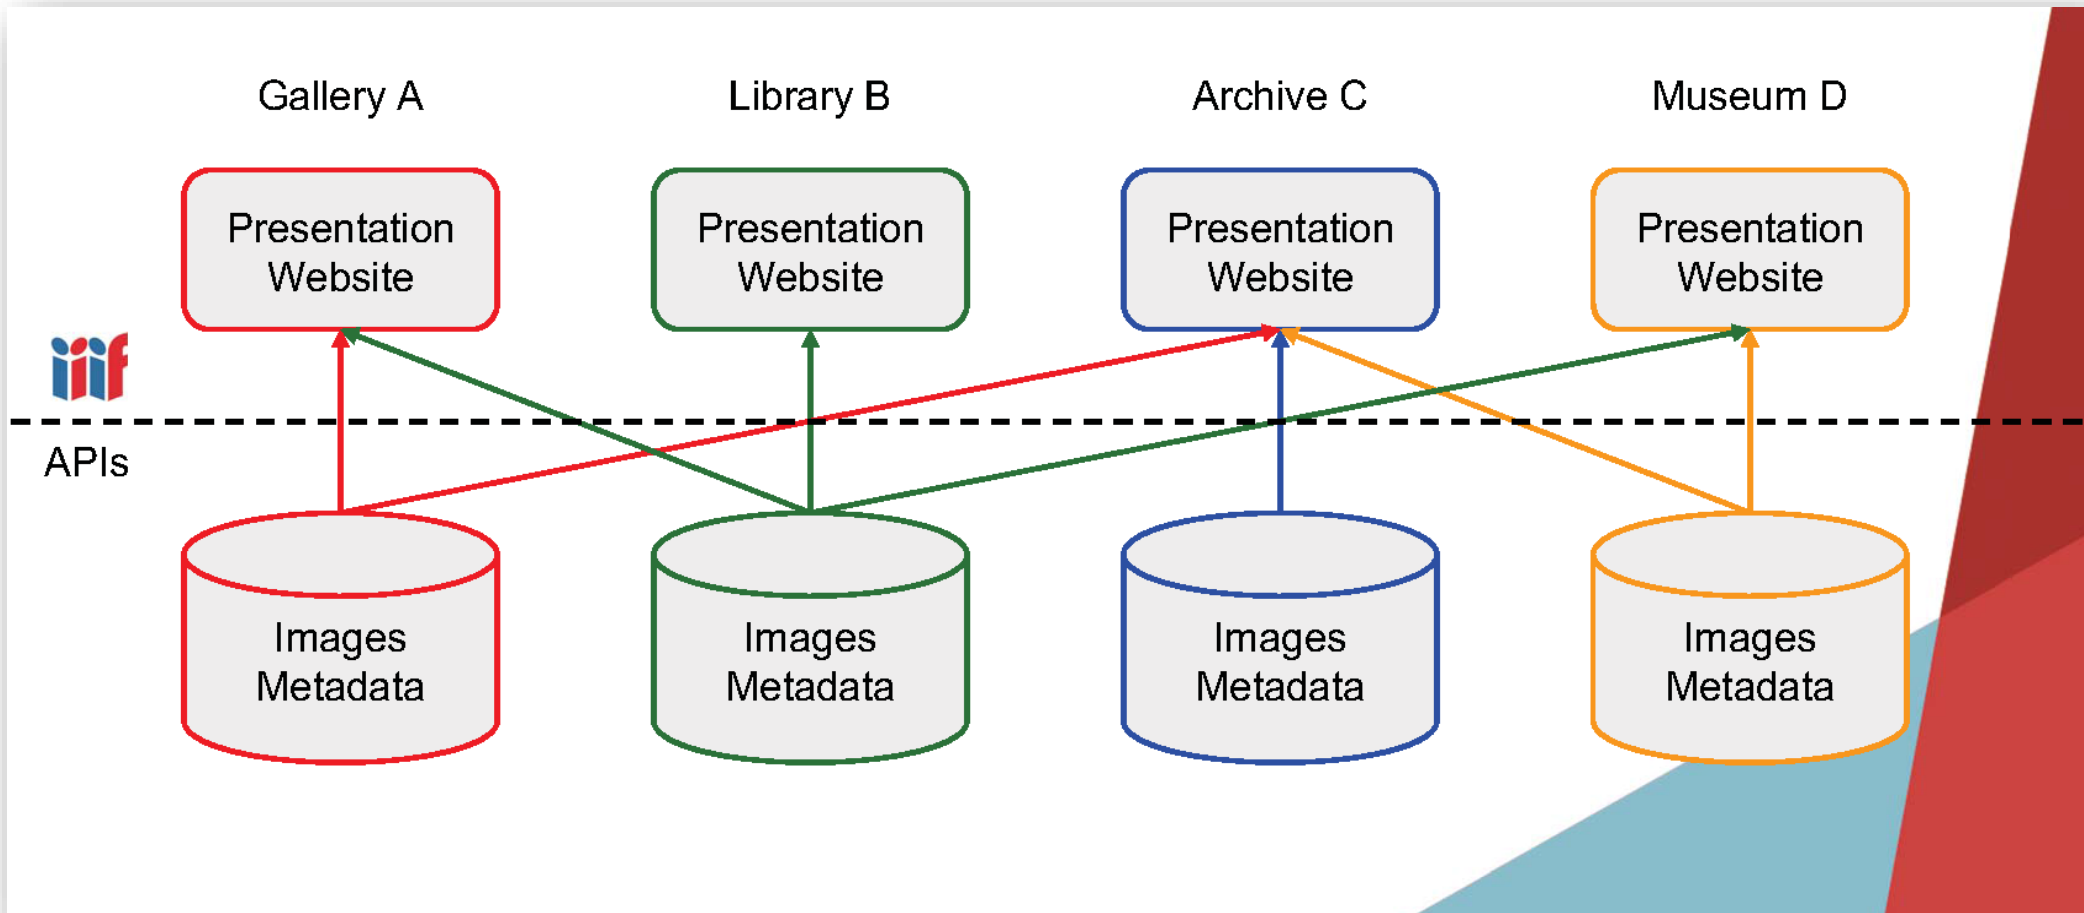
Gallery A

Library B

Archive C

Museum D

Presentation Website

Presentation Website

Presentation Website

Presentation Website

iiif

APIs

Images Metadata

Images Metadata

Images Metadata

Images Metadata